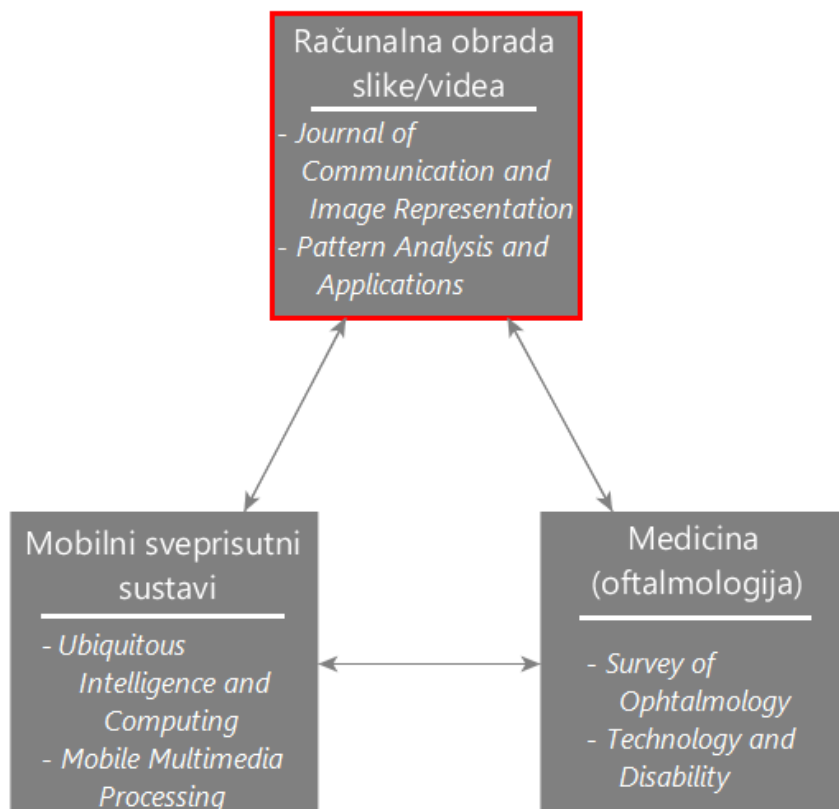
Računalna obrada slike/videa

- Journal of Communication and Image Representation
- Pattern Analysis and Applications

Mobilni sveprisutni sustavi

- Ubiquitous Intelligence and Computing
- Mobile Multimedia Processing

Medicina (oftalmologija)

- Survey of Ophtalmology
- Technology and Disability